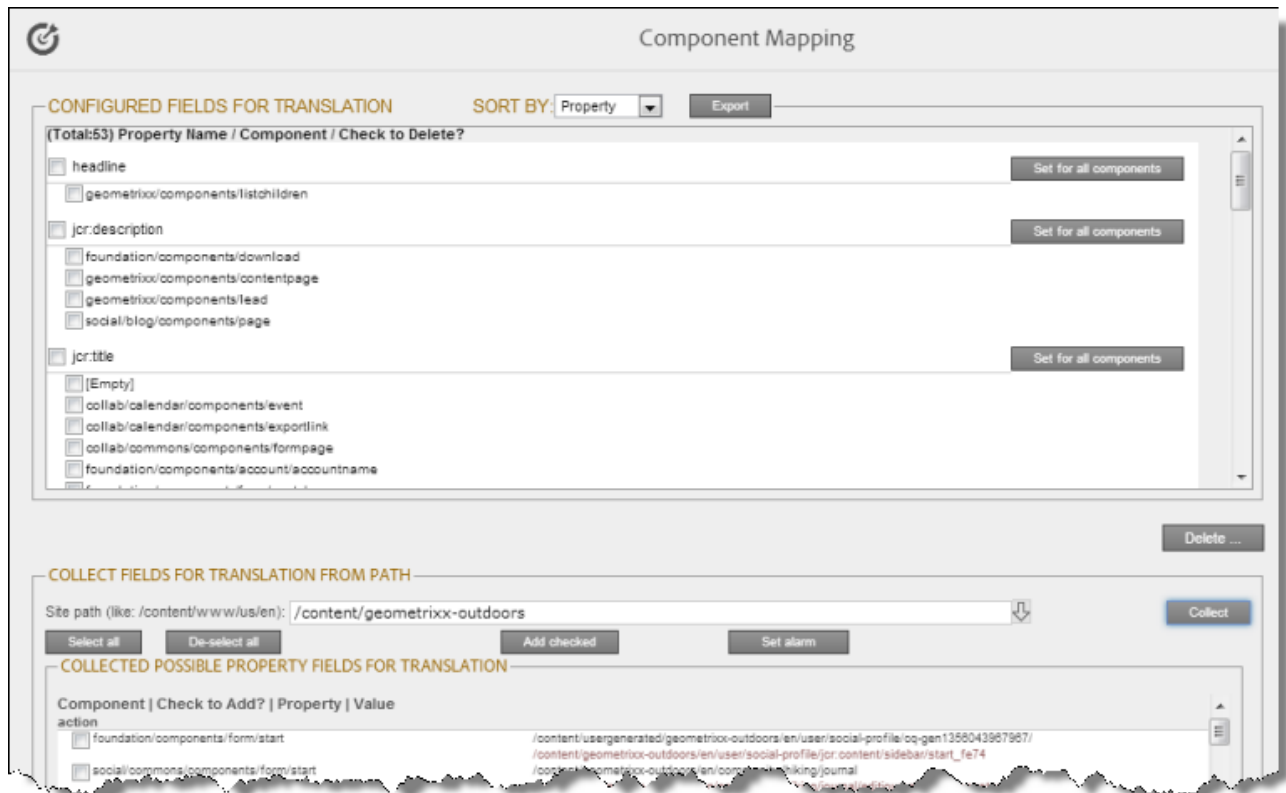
Component Mapping

CONFIGURED FIELDS FOR TRANSLATION SORT BY: Property Export

(Total:53) Property Name / Component / Check to Delete?

headline Set for all components

geometrixx/components/listchildren

jcr:description Set for all components

foundation/components/download
geometrixx/components/contentpage
geometrixx/components/lead
social/blog/components/page

jcr:title Set for all components

[Empty]
collab/calendar/components/event
collab/calendar/components/exportlink
collab/commons/components/formpage
foundation/components/account/accountname
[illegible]

Delete ...

COLLECT FIELDS FOR TRANSLATION FROM PATH

Site path (like: /content/www/us/en): /content/geometrixx-outdoors Collect

Select all De-select all Add checked Set alarm

COLLECTED POSSIBLE PROPERTY FIELDS FOR TRANSLATION

Component | Check to Add? | Property | Value
action

foundation/components/form/start /content/usergenerated/geometrixx-outdoors/en/user/social-profile/cq-gen1356043967967/
/content/geometrixx-outdoors/en/user/social-profile/jcr:content/sidebar/start_fe74

social/commons/components/form/start /content/geometrixx-outdoors/en/com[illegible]hiking/journal